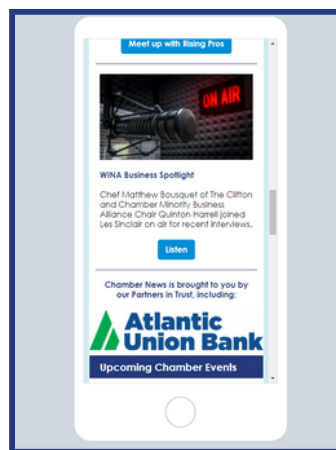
Meet up with Rising Pros

ON AIR

WINA Business Spotlight

Chef Matthew Bousquet of The Clifton and Chamber Minority Business Alliance Chair Quinton Harrell joined Les Sinclair on air for recent interviews.

Listen

Chamber News is brought to you by our Partners in Trust, including:

Atlantic Union Bank

Upcoming Chamber Events